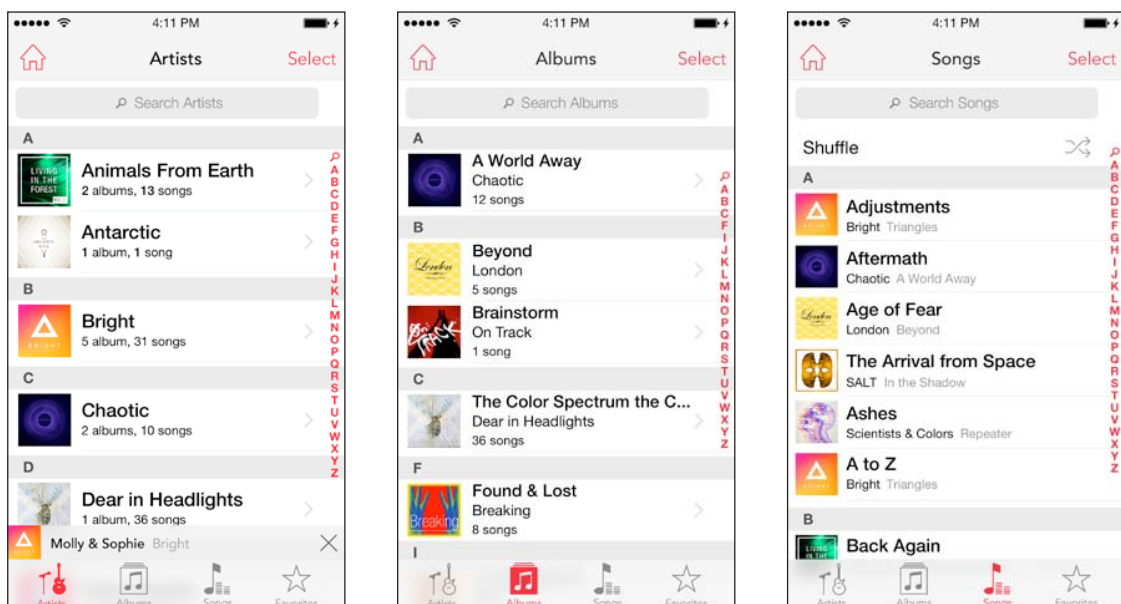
●●●●● 4:11 PM

Artists Select

Search Artists

A

LIVING IN THE FOREST

Animals From Earth
2 albums, 13 songs

Antarctic
1 album, 1 song

B

BRIGHT

Bright
5 album, 31 songs

C

Chaotic
2 albums, 10 songs

D

Dear in Headlights
1 album, 36 songs

A B C D E F G H I J K L M N O P Q R S T U V W X Y Z

Molly & Sophie Bright

Artists Albums Songs Favorites

●●●●● 4:11 PM

Albums Select

Search Albums

A

A World Away
Chaotic
12 songs

B

London

Beyond
London
5 songs

Brainstorm
On Track
1 song

C

The Color Spectrum the C...
Dear in Headlights
36 songs

F

Breaking

Found & Lost
Breaking
8 songs

I

A B C D E F G H I J K L M N O P Q R S T U V W X Y Z

Artists Albums Songs Favorites

●●●●● 4:11 PM

Songs Select

Search Songs

Shuffle

A

Adjustments
Bright Triangles

Aftermath
Chaotic A World Away

London

Age of Fear
London Beyond

The Arrival from Space
SALT In the Shadow

Ashes
Scientists & Colors Repeater

A to Z
Bright Triangles

B

LIVING IN THE

Back Again

A B C D E F G H I J K L M N O P Q R S T U V W X Y Z

Artists Albums Songs Favorites